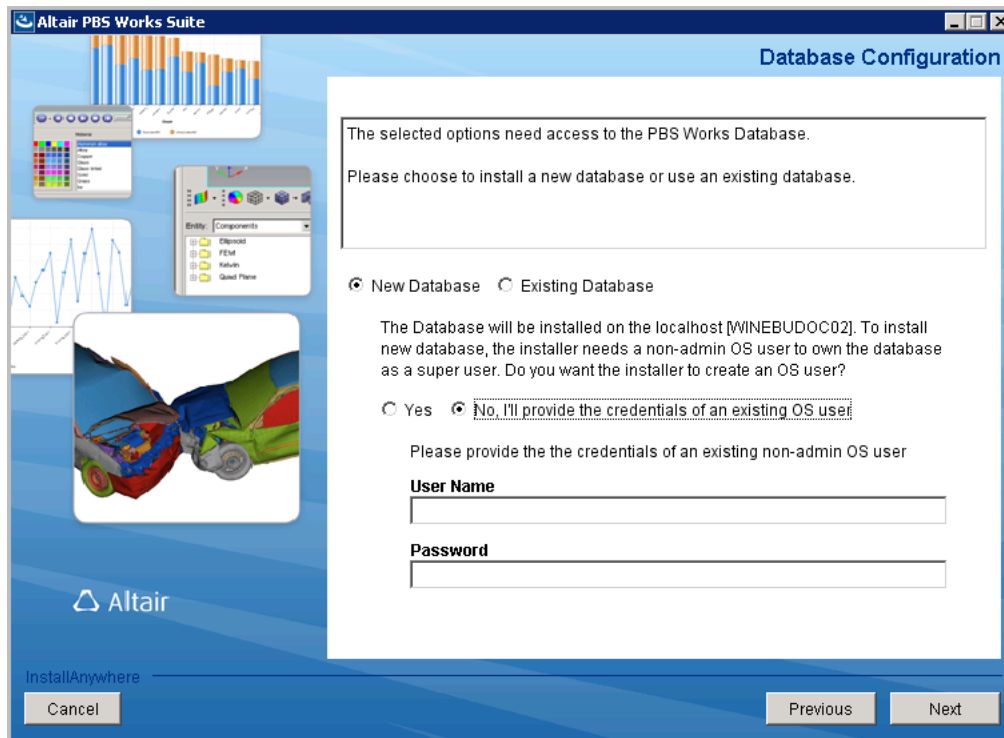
Altair PBS Works Suite

Database Configuration

The selected options need access to the PBS Works Database.

Please choose to install a new database or use an existing database.

Entity: Components

Ellipsoid

FEM

Kelvin

Quad Plane

New Database Existing Database

The Database will be installed on the localhost [WINEBUDOC02]. To install new database, the installer needs a non-admin OS user to own the database as a super user. Do you want the installer to create an OS user?

Yes No, I'll provide the credentials of an existing OS user

Please provide the the credentials of an existing non-admin OS user

User Name

Password

Altair

InstallAnywhere

Cancel

Previous

Next